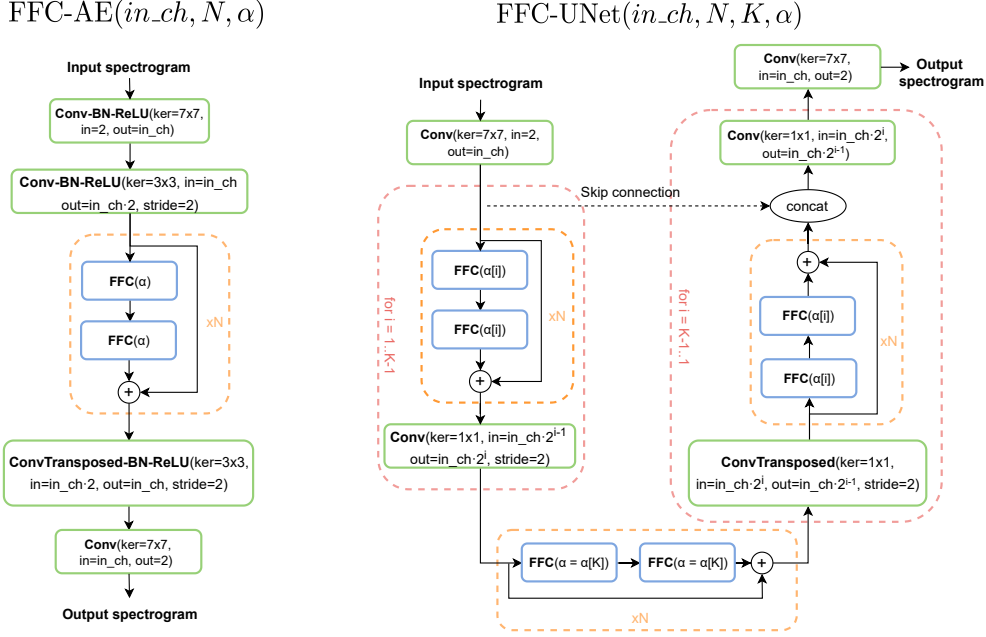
FFC-AE$(in\_ch, N, \alpha)$

Input spectrogram

Conv-BN-ReLU(ker=7x7, in=2, out=in_ch)

Conv-BN-ReLU(ker=3x3, in=in_ch out=in_ch·2, stride=2)

FFC(α)

FFC(α)

xN

+

ConvTransposed-BN-ReLU(ker=3x3, in=in_ch·2, out=in_ch, stride=2)

Conv(ker=7x7, in=in_ch, out=2)

Output spectrogram

FFC-UNet$(in\_ch, N, K, \alpha)$

Input spectrogram

Conv(ker=7x7, in=2, out=in_ch)

Skip connection

for i = 1..K-1

FFC(α[i])

FFC(α[i])

xN

+

Conv(ker=1x1, in=in_ch·2$^{i-1}$ out=in_ch·2$^{i}$, stride=2)

FFC(α = α[K])

FFC(α = α[K])

+

xN

Conv(ker=7x7, in=in_ch, out=2)

Output spectrogram

for i = K-1..1

Conv(ker=1x1, in=in_ch·2$^{i}$, out=in_ch·2$^{i-1}$)

concat

+

FFC(α[i])

FFC(α[i])

xN

ConvTransposed(ker=1x1, in=in_ch·2$^{i}$, out=in_ch·2$^{i-1}$, stride=2)